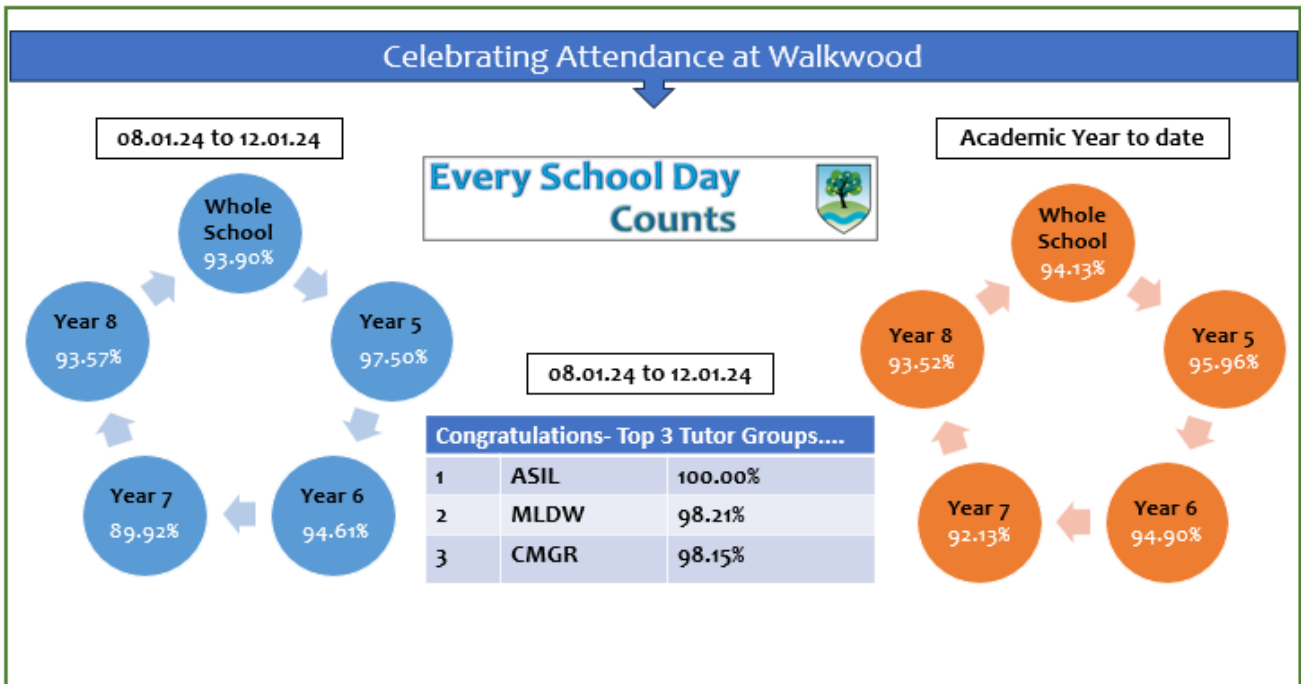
Celebrating Attendance at Walkwood

08.01.24 to 12.01.24

Whole School 93.90%

Year 5 97.50%

Year 6 94.61%

Year 7 89.92%

Year 8 93.57%

Every School Day Counts

08.01.24 to 12.01.24

| Congratulations- Top 3 Tutor Groups.... | | |
|---|---|---|
| 1 | ASIL | 100.00% |
| 2 | MLDW | 98.21% |
| 3 | CMGR | 98.15% |

Academic Year to date

Whole School 94.13%

Year 5 95.96%

Year 6 94.90%

Year 7 92.13%

Year 8 93.52%